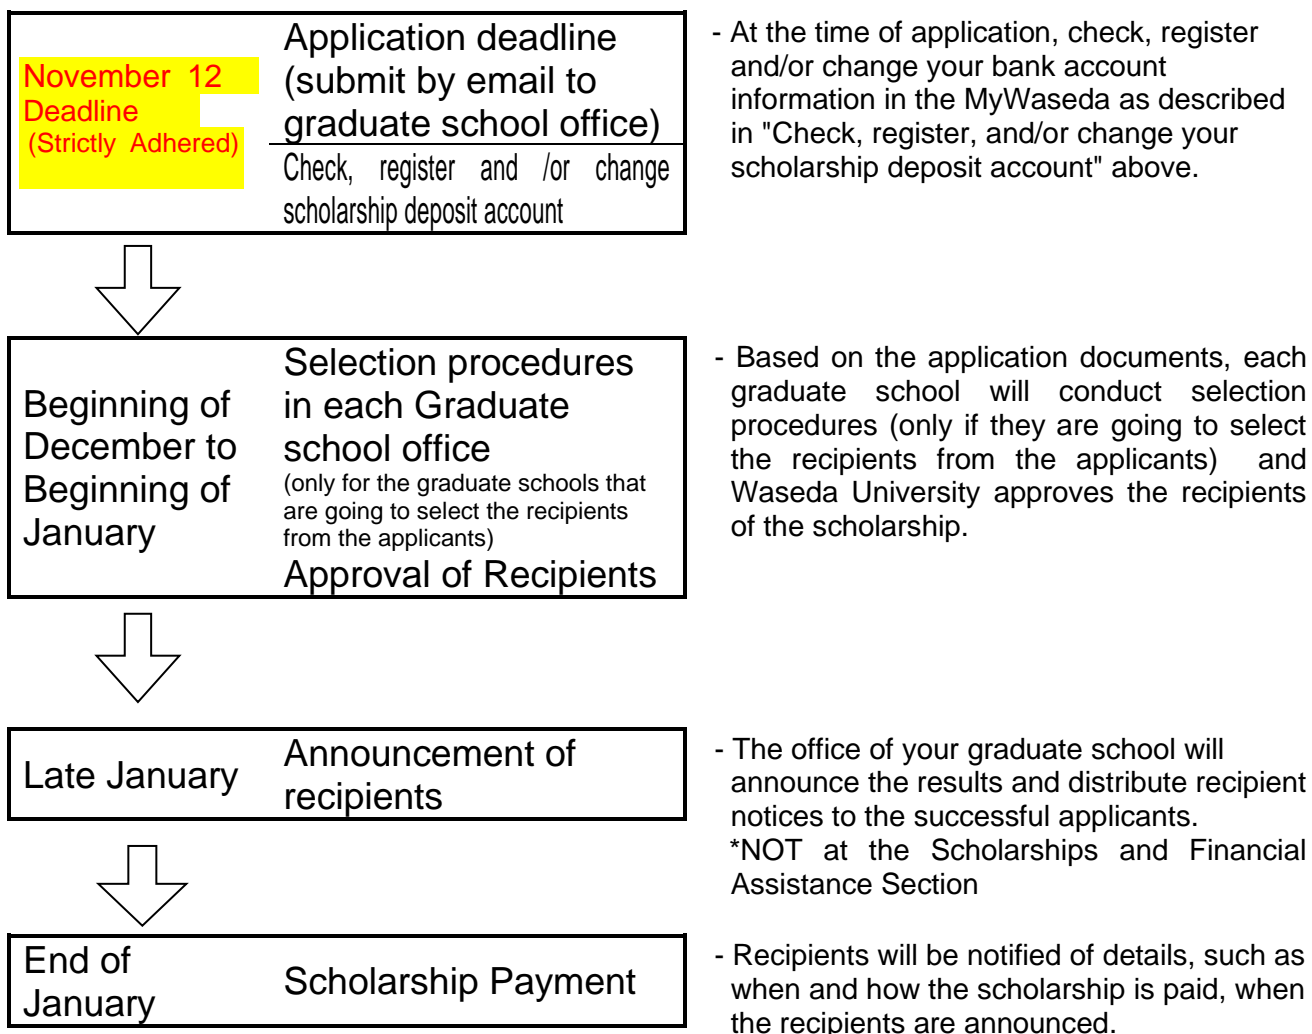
November 12
Deadline
(Strictly Adhered)

Application deadline (submit by email to graduate school office)

Check, register and /or change scholarship deposit account

- At the time of application, check, register and/or change your bank account information in the MyWaseda as described in "Check, register, and/or change your scholarship deposit account" above.

Beginning of December to Beginning of January

Selection procedures in each Graduate school office
(only for the graduate schools that are going to select the recipients from the applicants)
Approval of Recipients

- Based on the application documents, each graduate school will conduct selection procedures (only if they are going to select the recipients from the applicants) and Waseda University approves the recipients of the scholarship.

Late January

Announcement of recipients

- The office of your graduate school will announce the results and distribute recipient notices to the successful applicants.
*NOT at the Scholarships and Financial Assistance Section

End of January

Scholarship Payment

- Recipients will be notified of details, such as when and how the scholarship is paid, when the recipients are announced.